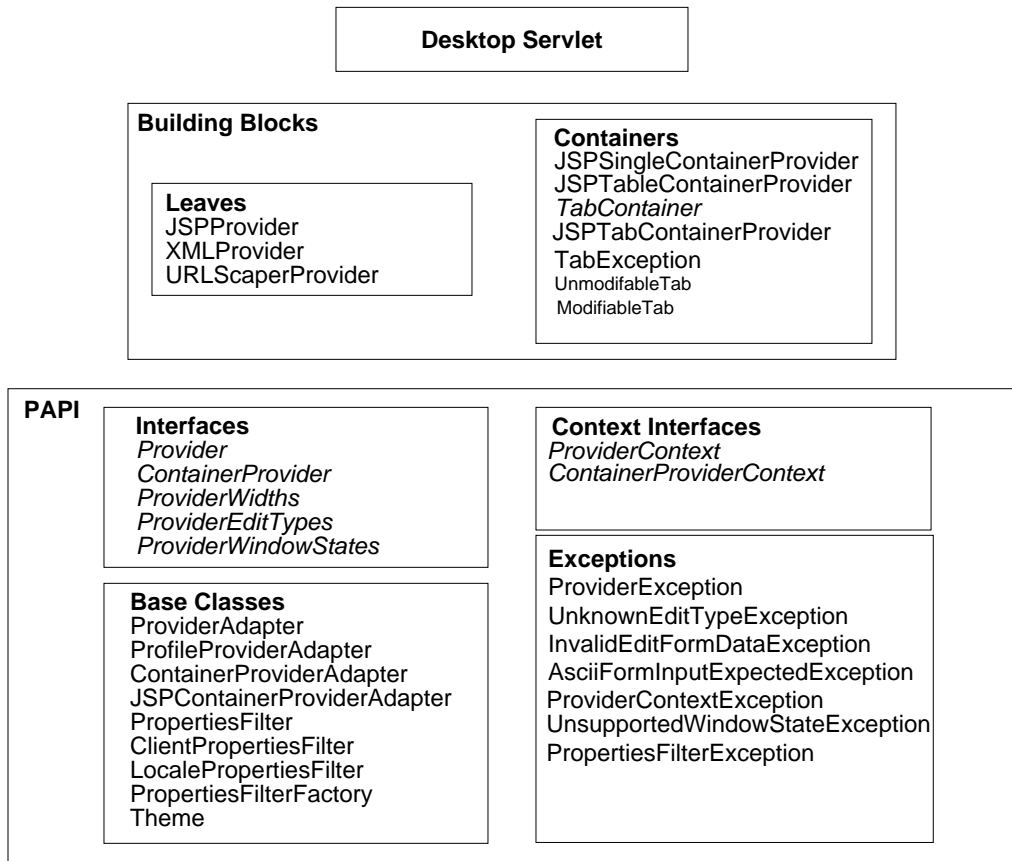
Desktop Servlet

Building Blocks

Leaves
JSPProvider
XMLProvider
URLScaperProvider

Containers
JSPSingleContainerProvider
JSPTableContainerProvider
TabContainer
JSPTabContainerProvider
TabException
UnmodifableTab
ModifiableTab

PAPI

Interfaces
Provider
ContainerProvider
ProviderWidths
ProviderEditTypes
ProviderWindowStates

Base Classes
ProviderAdapter
ProfileProviderAdapter
ContainerProviderAdapter
JSPContainerProviderAdapter
PropertiesFilter
ClientPropertiesFilter
LocalePropertiesFilter
PropertiesFilterFactory
Theme

Context Interfaces
ProviderContext
ContainerProviderContext

Exceptions
ProviderException
UnknownEditTypeException
InvalidEditFormDataException
AsciiFormInputExpectedException
ProviderContextException
UnsupportedWindowStateException
PropertiesFilterException